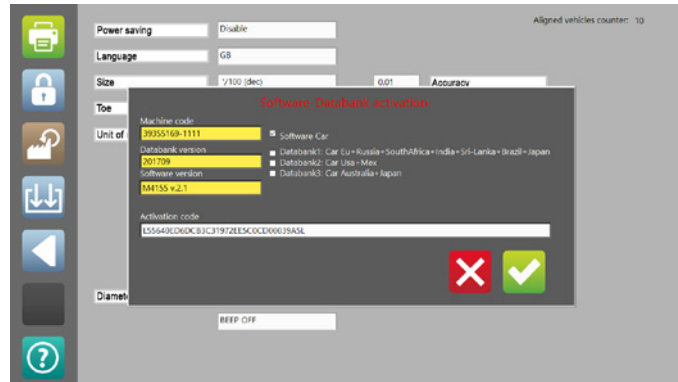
Aligned vehicles counter: 10

Power saving
Disable

Language
GB

Size
°/100 (dec)
0.01
Accuracy

Toe

Unit of

Software Databank activation

Machine code
39355169-1111

Databank version
201709

Software version
M4155 v.2.1

Software Car

Databank1: Car Eu+Russia+SouthAfrica+India+Sri-Lanka+Brazil+Japan
Databank2: Car Usa+Mex
Databank3: Car Australia+Japan

Activation code
L55640ED6DCB3C31972EE5C0CD00039A5L

Diamet

BEEP OFF